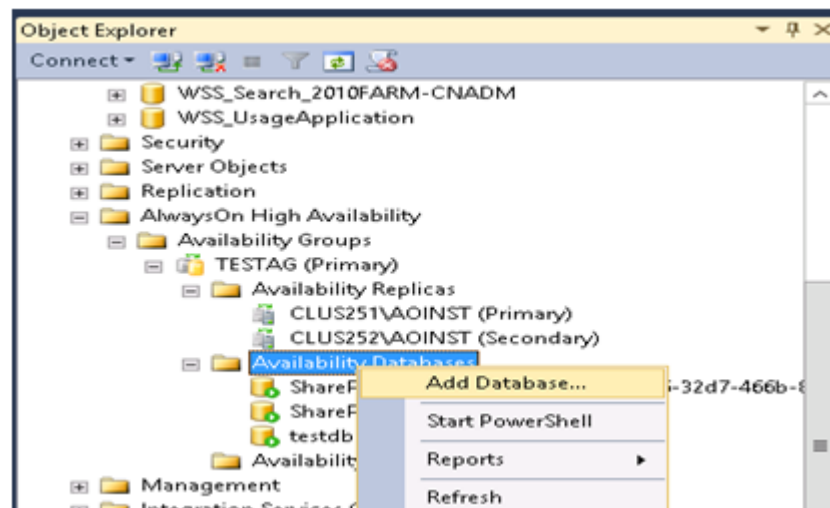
Object Explorer

Connect ▾

WSS_Search_2010FARM-CNADM
WSS_UsageApplication
Security
Server Objects
Replication
AlwaysOn High Availability
Availability Groups
TESTAG (Primary)
Availability Replicas
CLUS251\AOINST (Primary)
CLUS252\AOINST (Secondary)
Availability Databases
ShareP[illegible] -32d7-466b-8
ShareP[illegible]
testdb
Availability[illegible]
Management
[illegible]

Add Database...
Start PowerShell
Reports
Refresh